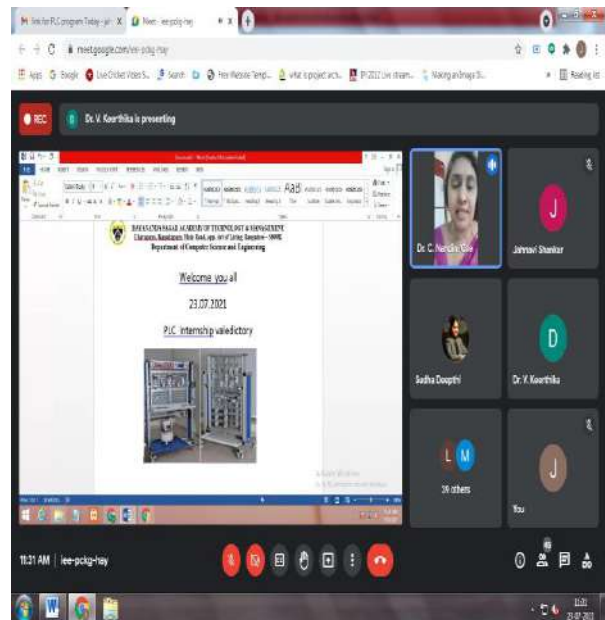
M link for PLC program Today - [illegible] X
Meet - iee-pckg-hay X
meet.google.com/iee-pckg-hay
Apps Google Live Cricket Video S... Search Free Website Templ... what is project arch... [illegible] Making an Image Sl... Reading list
REC
Dr. V. Keerthika is presenting
DAYANANDA SAGAR ACADEMY OF TECHNOLOGY & MANAGEMENT
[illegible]
Department of Computer Science and Engineering
Welcome you all
23.07.2021
PLC internship valedictory
Dr. C. Nandini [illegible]
Jahnavi Shankar
J
Sudha Doopthi
D
Dr. V. Keerthika
L M
19 others
J
You
11:31 AM | iee-pckg-hay